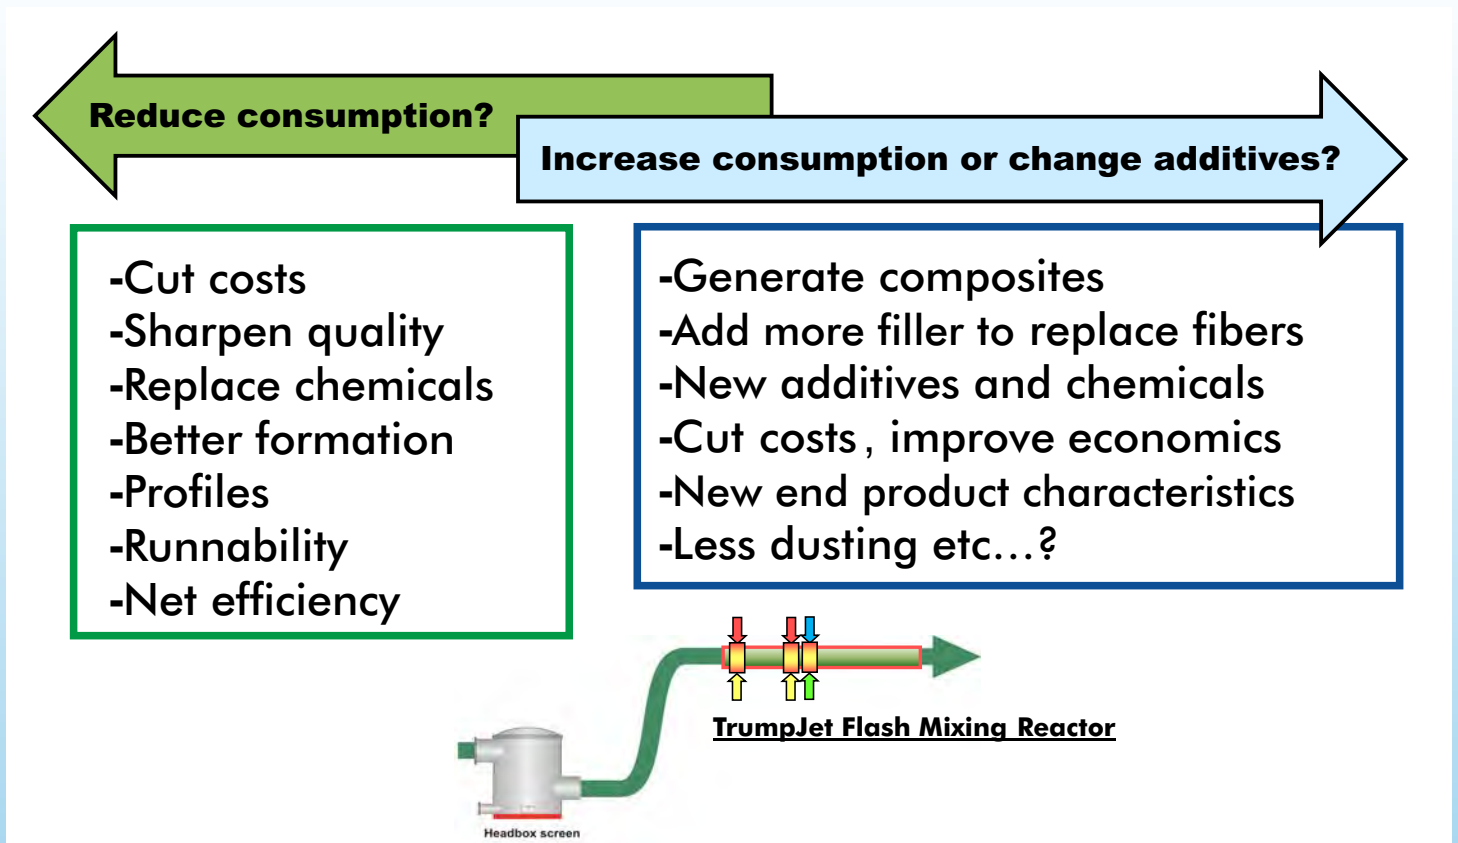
Reduce consumption?

Increase consumption or change additives?

-Cut costs
-Sharpen quality
-Replace chemicals
-Better formation
-Profiles
-Runnability
-Net efficiency

-Generate composites
-Add more filler to replace fibers
-New additives and chemicals
-Cut costs, improve economics
-New end product characteristics
-Less dusting etc…?

TrumpJet Flash Mixing Reactor

Headbox screen